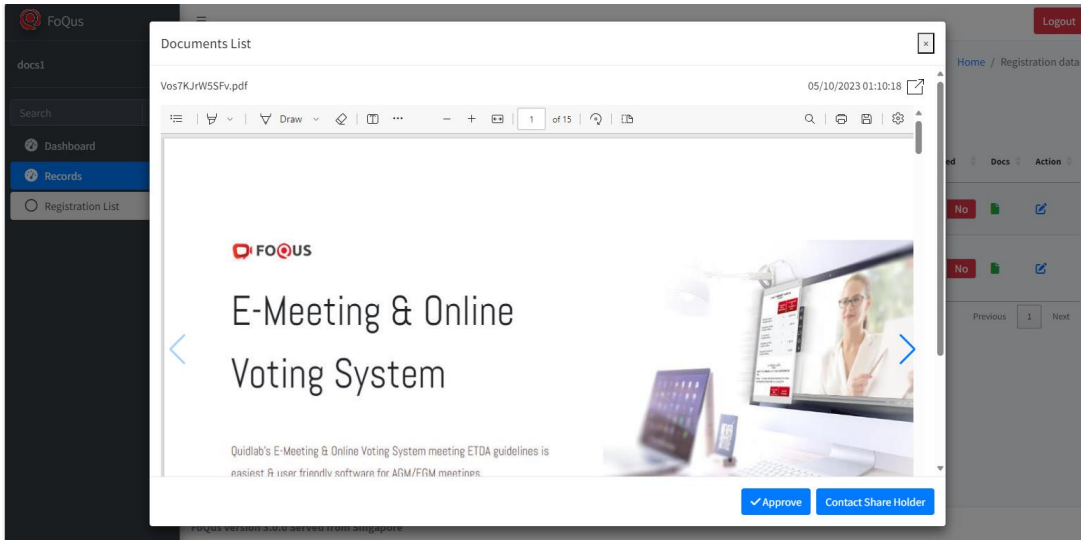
FoQus

docs1

Search

Dashboard

Records

Registration List

Logout

Home / Registration data

ed Docs Action

No

No

Previous 1 Next

Documents List

×

Vos7KJrW5SFv.pdf

05/10/2023 01:10:18

Draw

1 of 15

FOQUS

E-Meeting & Online Voting System

Quidlab's E-Meeting & Online Voting System meeting ETDA guidelines is easiest & user friendly software for AGM/EGM meetings.

✓ Approve

Contact Share Holder

FoQus version 3.0.0 served from Singapore